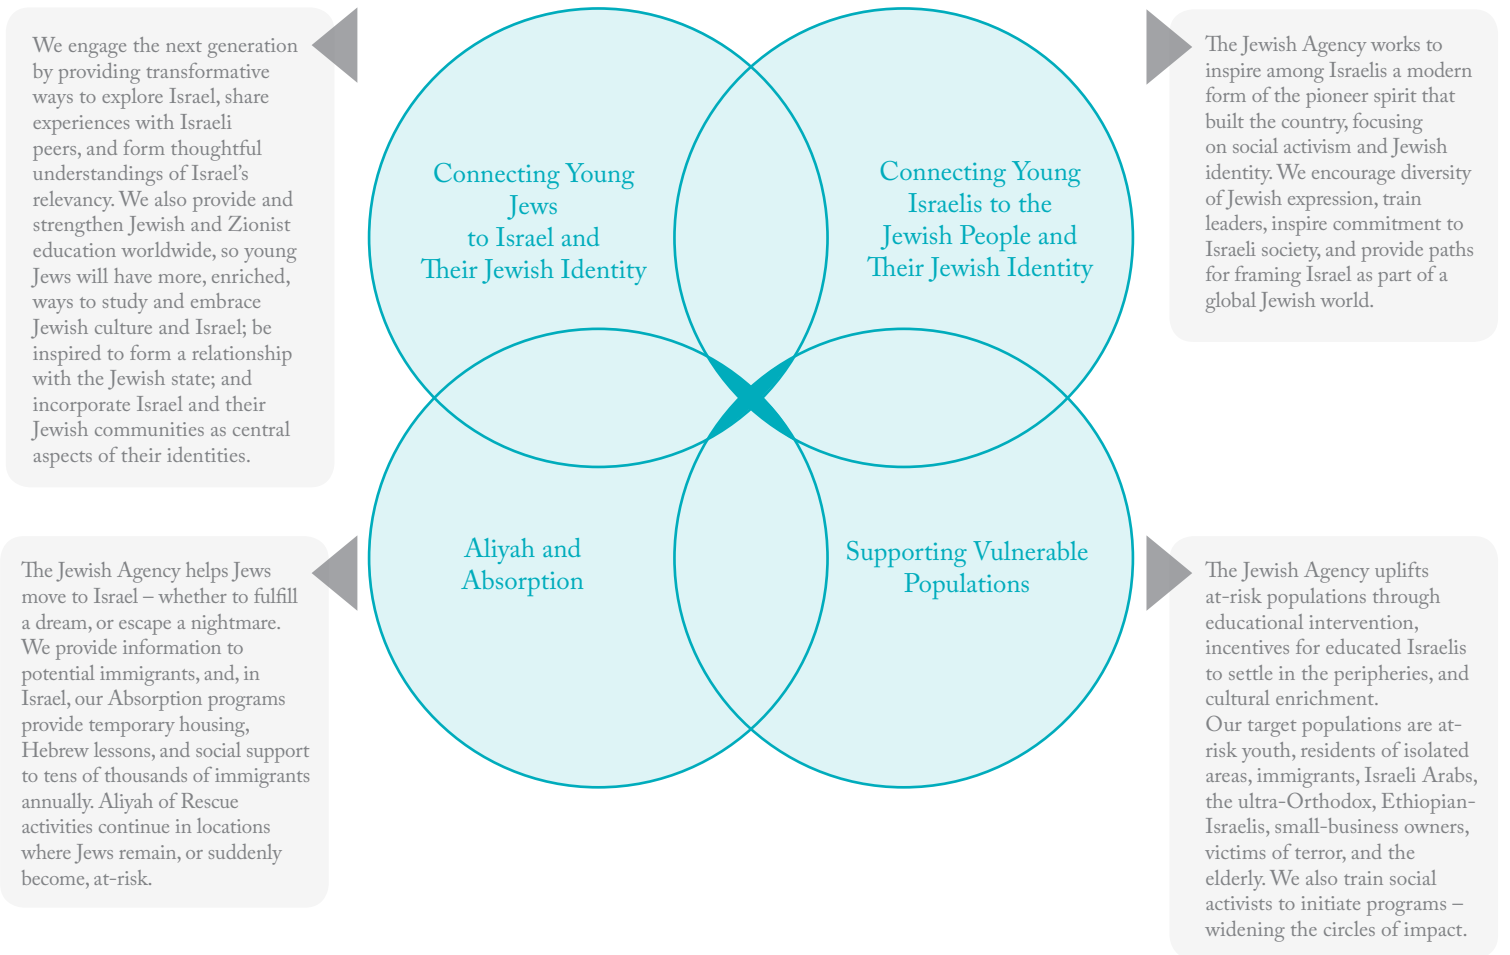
We engage the next generation by providing transformative ways to explore Israel, share experiences with Israeli peers, and form thoughtful understandings of Israel's relevancy. We also provide and strengthen Jewish and Zionist education worldwide, so young Jews will have more, enriched, ways to study and embrace Jewish culture and Israel; be inspired to form a relationship with the Jewish state; and incorporate Israel and their Jewish communities as central aspects of their identities.

Connecting Young Jews to Israel and Their Jewish Identity

Connecting Young Israelis to the Jewish People and Their Jewish Identity

The Jewish Agency works to inspire among Israelis a modern form of the pioneer spirit that built the country, focusing on social activism and Jewish identity. We encourage diversity of Jewish expression, train leaders, inspire commitment to Israeli society, and provide paths for framing Israel as part of a global Jewish world.

The Jewish Agency helps Jews move to Israel – whether to fulfill a dream, or escape a nightmare. We provide information to potential immigrants, and, in Israel, our Absorption programs provide temporary housing, Hebrew lessons, and social support to tens of thousands of immigrants annually. Aliyah of Rescue activities continue in locations where Jews remain, or suddenly become, at-risk.

Aliyah and Absorption

Supporting Vulnerable Populations

The Jewish Agency uplifts at-risk populations through educational intervention, incentives for educated Israelis to settle in the peripheries, and cultural enrichment.
Our target populations are at-risk youth, residents of isolated areas, immigrants, Israeli Arabs, the ultra-Orthodox, Ethiopian-Israelis, small-business owners, victims of terror, and the elderly. We also train social activists to initiate programs – widening the circles of impact.